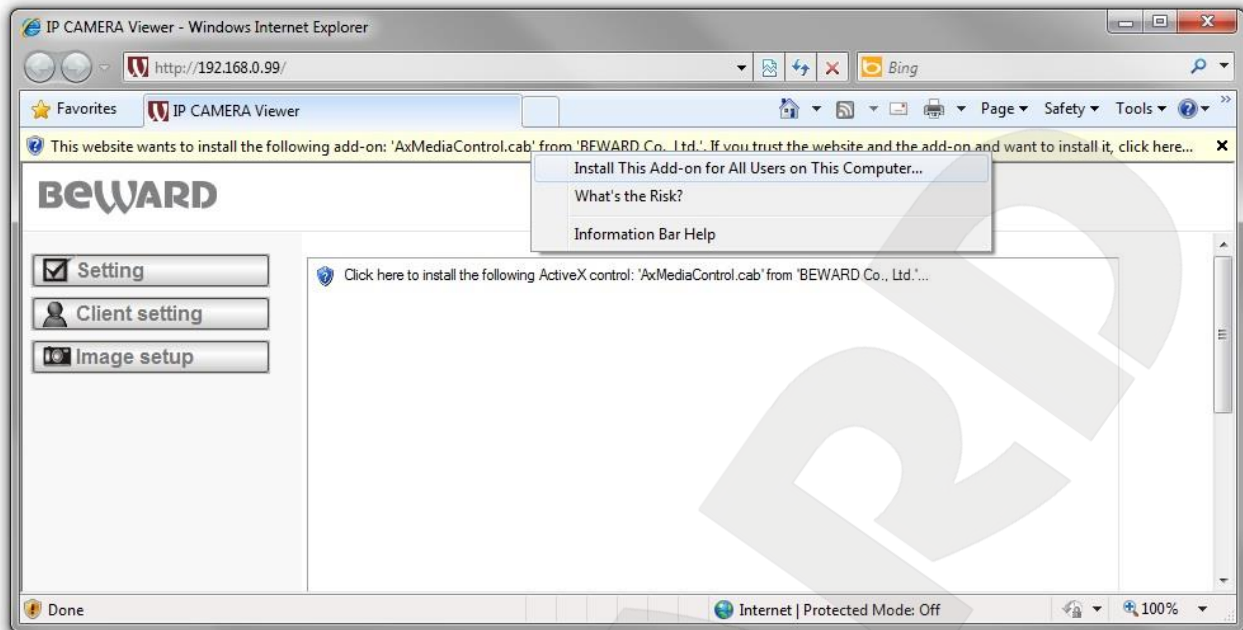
IP CAMERA Viewer - Windows Internet Explorer

http://192.168.0.99/

Bing

Favorites

IP CAMERA Viewer

Page ▾ Safety ▾ Tools ▾

This website wants to install the following add-on: 'AxMediaControl.cab' from 'BEWARD Co., Ltd.'. If you trust the website and the add-on and want to install it, click here...

Install This Add-on for All Users on This Computer...

What's the Risk?

Information Bar Help

BEWARD

Setting

Client setting

Image setup

Click here to install the following ActiveX control: 'AxMediaControl.cab' from 'BEWARD Co., Ltd.'...

Done

Internet | Protected Mode: Off

100%